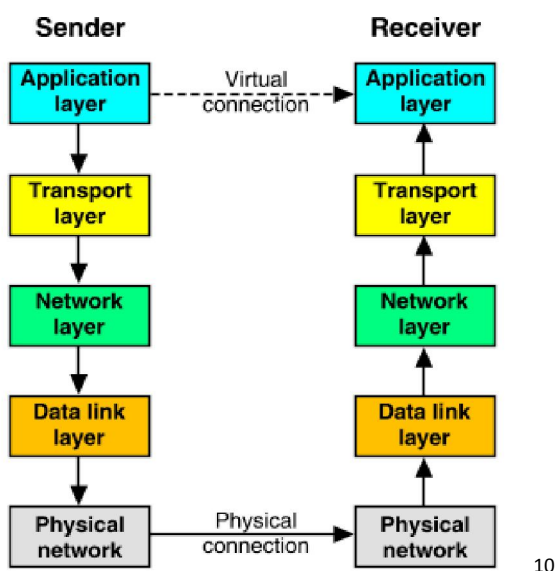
Sender

Receiver

Application layer

Virtual connection

Application layer

Transport layer

Transport layer

Network layer

Network layer

Data link layer

Data link layer

Physical network

Physical connection

Physical network

10